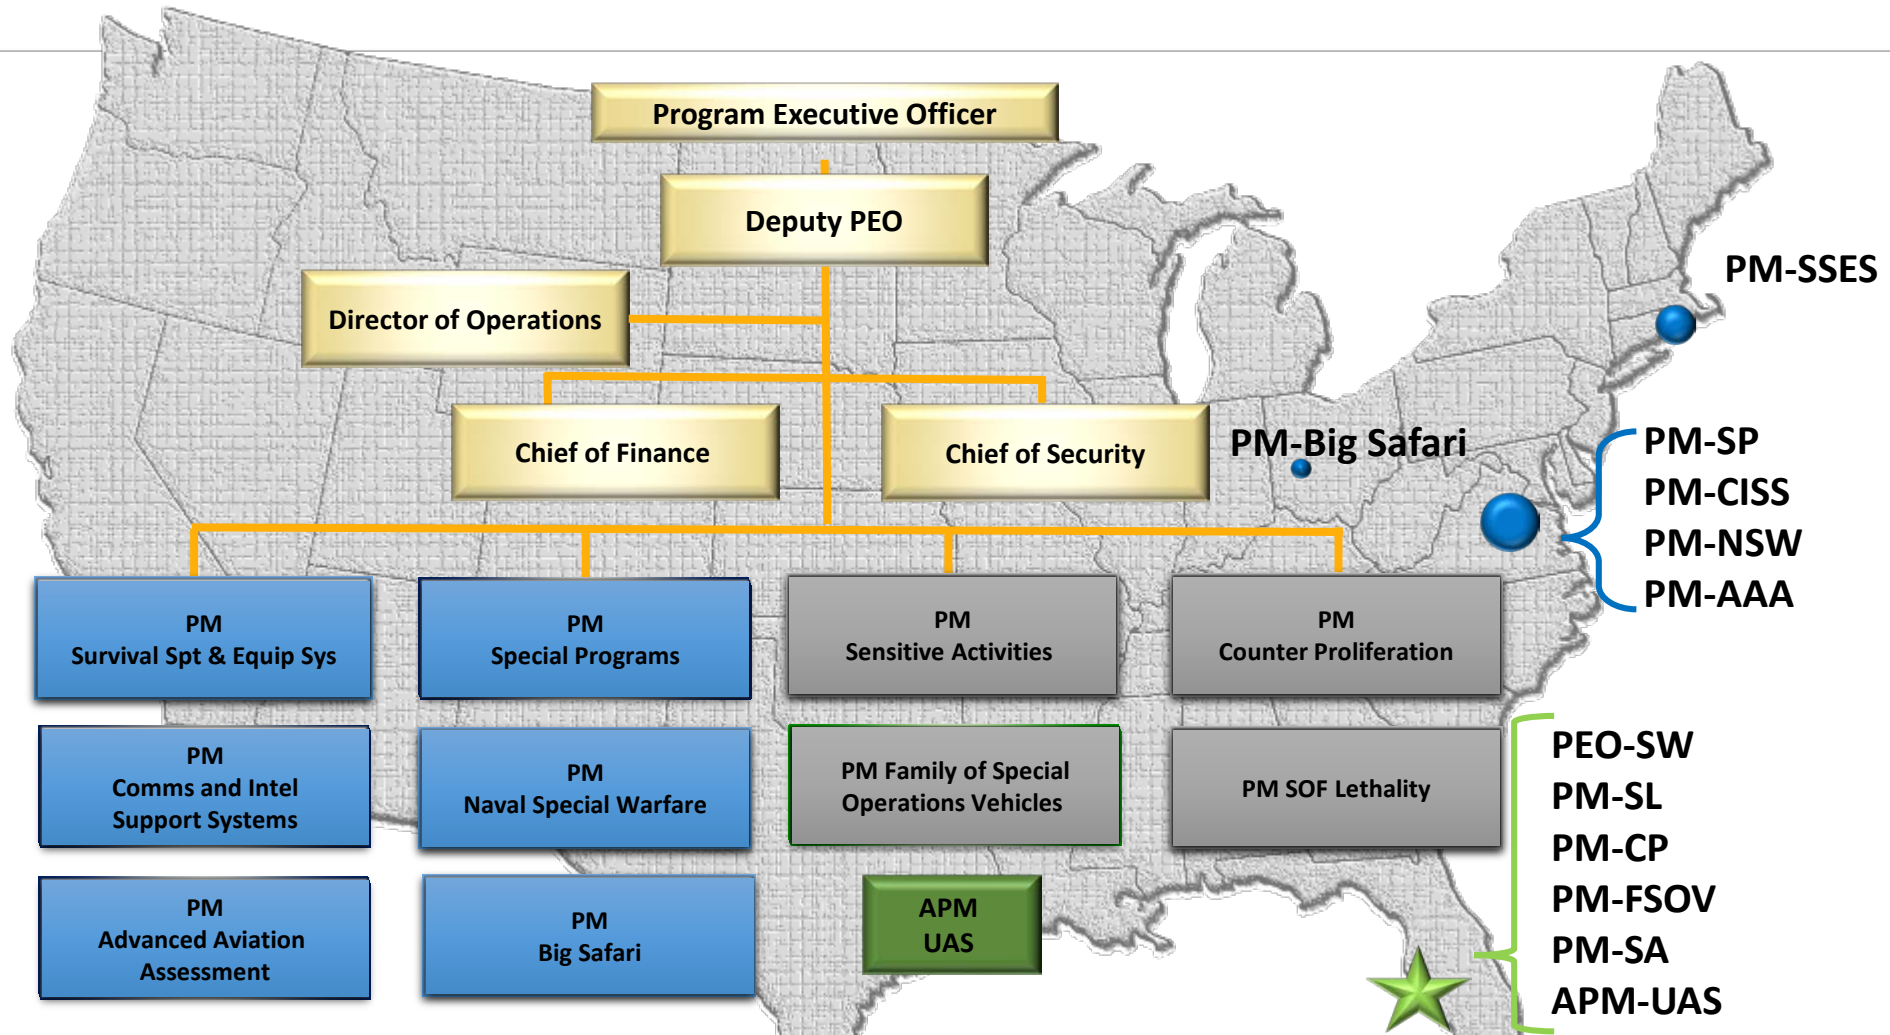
Program Executive Officer

Deputy PEO

Director of Operations

Chief of Finance

Chief of Security

PM-SSES

PM-Big Safari

PM-SP
PM-CISS
PM-NSW
PM-AAA

PM
Survival Spt & Equip Sys

PM
Special Programs

PM
Sensitive Activities

PM
Counter Proliferation

PM
Comms and Intel
Support Systems

PM
Naval Special Warfare

PM Family of Special
Operations Vehicles

PM SOF Lethality

PM
Advanced Aviation
Assessment

PM
Big Safari

APM
UAS

PEO-SW
PM-SL
PM-CP
PM-FSOV
PM-SA
APM-UAS